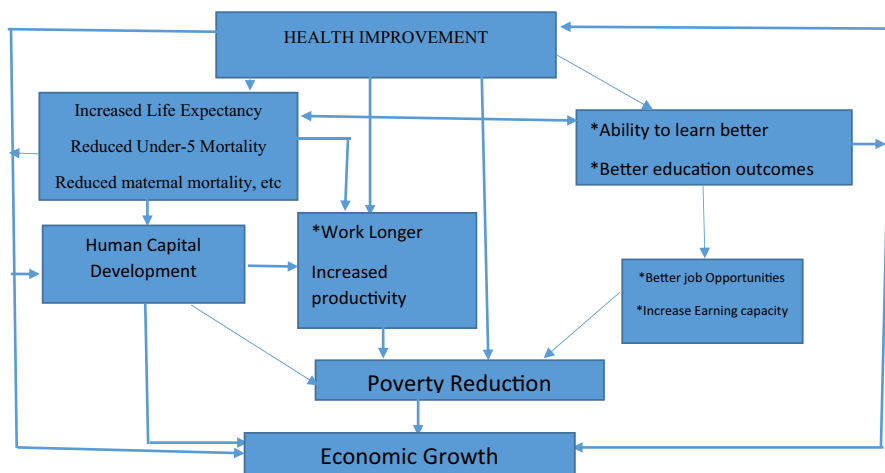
HEALTH IMPROVEMENT

Increased Life Expectancy

Reduced Under-5 Mortality

Reduced maternal mortality, etc

*Ability to learn better

*Better education outcomes

Human Capital Development

*Work Longer

Increased productivity

*Better job Opportunities

*Increase Earning capacity

Poverty Reduction

Economic Growth